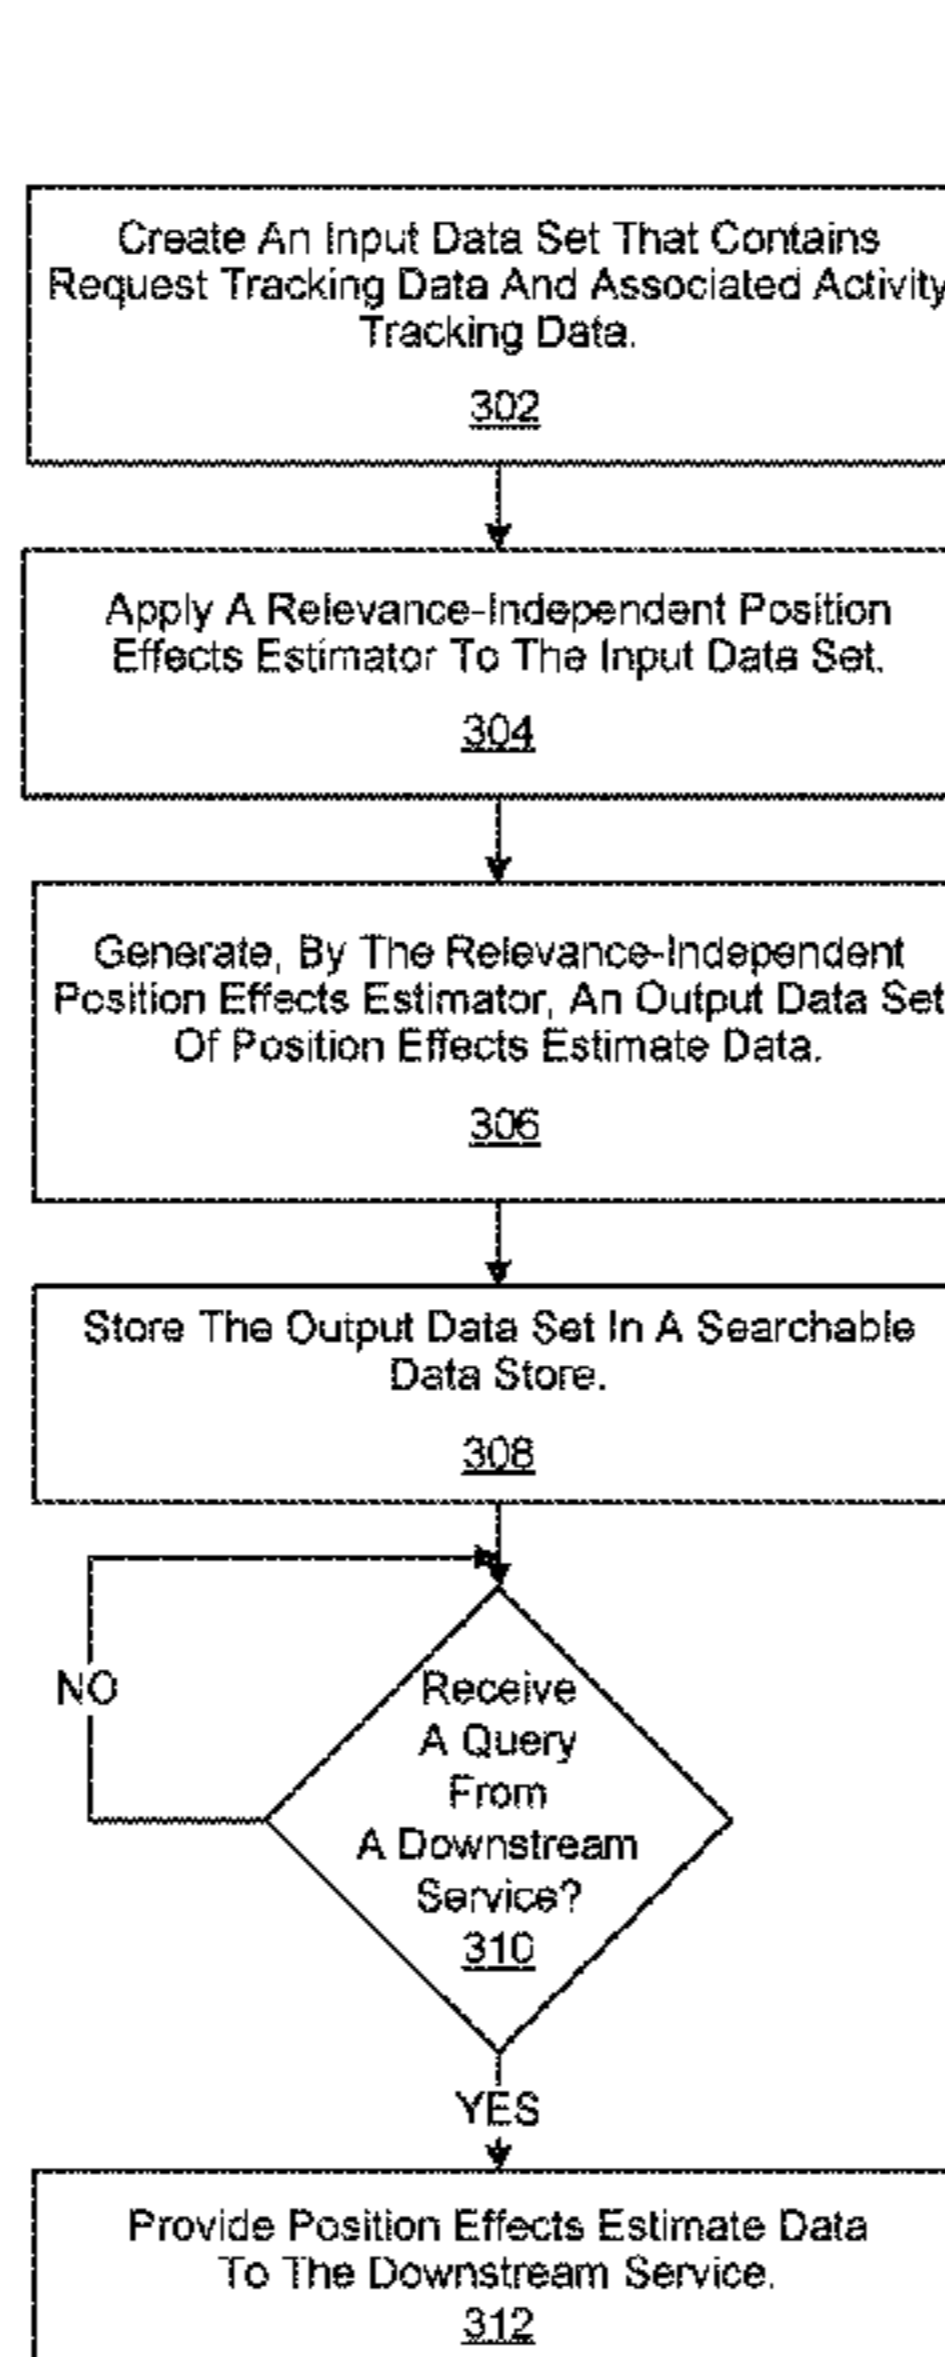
Create An Input Data Set That Contains Request Tracking Data And Associated Activity Tracking Data.

302

Apply A Relevance-Independent Position Effects Estimator To The Input Data Set.

304

Generate, By The Relevance-Independent Position Effects Estimator, An Output Data Set Of Position Effects Estimate Data.

306

Store The Output Data Set In A Searchable Data Store.

308

NO

Receive A Query From A Downstream Service?

310

YES

Provide Position Effects Estimate Data To The Downstream Service.

312